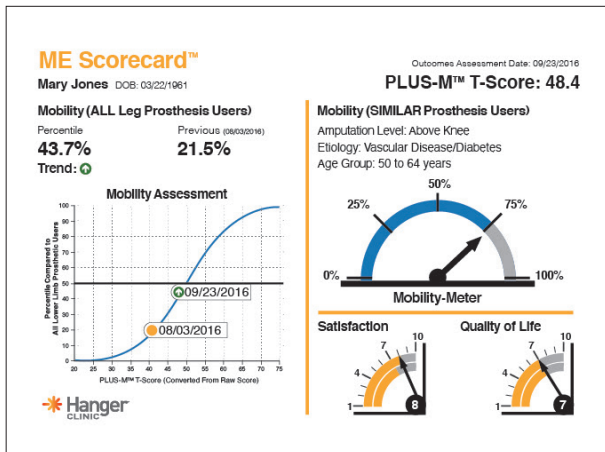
ME Scorecard™

Mary Jones DOB: 03/22/1961

Outcomes Assessment Date: 09/23/2016

PLUS-M™ T-Score: 48.4

Mobility (ALL Leg Prosthesis Users)

Percentile
43.7%

Previous (08/03/2016)
21.5%

Trend:

Mobility Assessment

Percentile Compared to All Lower Limb Prosthesis Users

100
90
80
70
60
50
40
30
20
10
0

09/23/2016

08/03/2016

20 25 30 35 40 45 50 55 60 65 70 75

PLUS-M™ T-Score (Converted From Raw Score)

Hanger CLINIC

Mobility (SIMILAR Prosthesis Users)

Amputation Level: Above Knee
Etiology: Vascular Disease/Diabetes
Age Group: 50 to 64 years

50%
25%
75%
0%
100%

Mobility-Meter

Satisfaction

10
7
4
1
8

Quality of Life

10
7
4
1
7